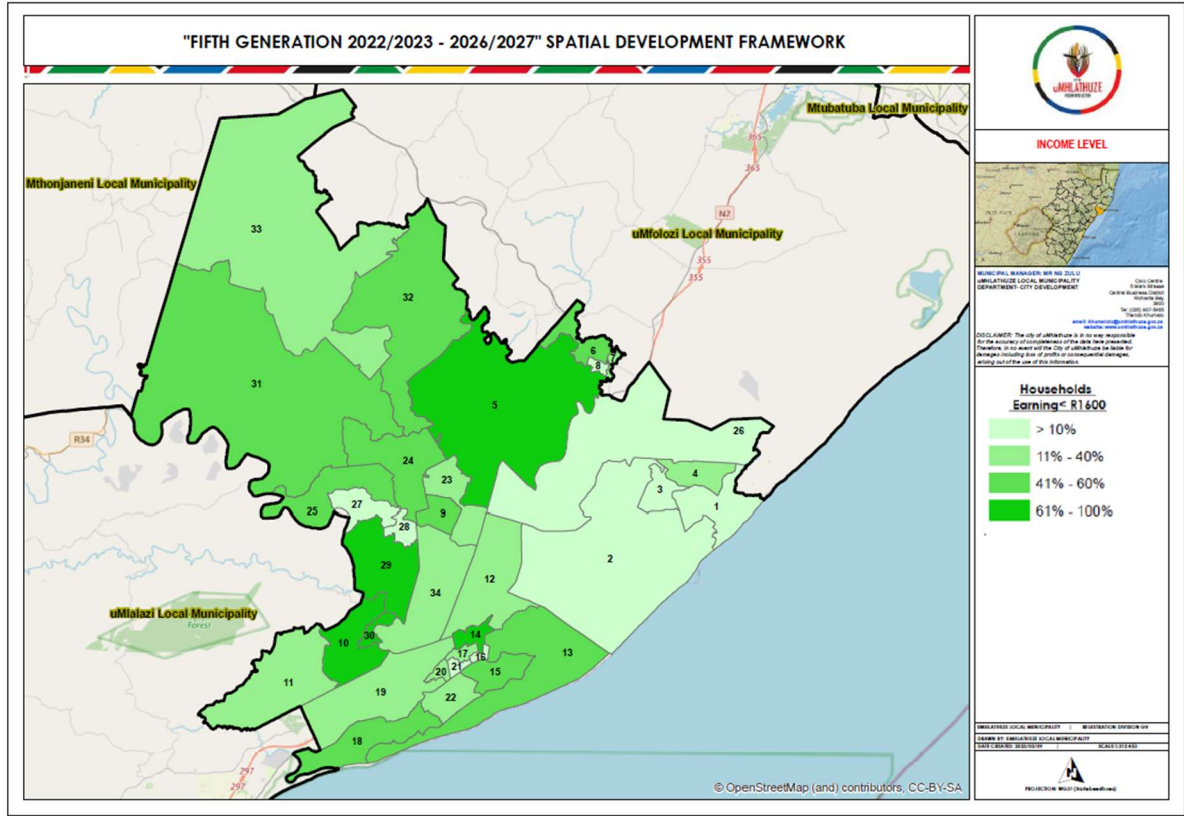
"FIFTH GENERATION 2022/2023 - 2026/2027" SPATIAL DEVELOPMENT FRAMEWORK

uMHLATHUZE

INCOME LEVEL

MUNICIPAL MANAGER: MR NG ZULU
uMHLATHUZE LOCAL MUNICIPALITY
DEPARTMENT- CITY DEVELOPMENT

Civic Centre
5 Mark Strasse
Central Business District
Richards Bay
3900
Tel: (035) 907-5000

DISCLAIMER: The city of uMhlathuze is in no way responsible for the accuracy of completeness of the data here presented. Therefore, in no event will the City of uMhlathuze be liable for damages including loss of profits or consequential damages, arising out of the use of this information.

Households Earning< R1600

> 10%

11% - 40%

41% - 60%

61% - 100%

Mtubatuba Local Municipality

Mthonjaneni Local Municipality

uMfolozi Local Municipality

uMlalazi Local Municipality

Forest

R34

N2

355

365

297

33

32

31

5

6

8

26

24

23

4

3

1

25

27

28

9

2

29

12

34

10

30

14

13

11

17

21

16

20

15

19

22

18

© OpenStreetMap (and) contributors, CC-BY-SA

UMHLATHUZE LOCAL MUNICIPALITY | REGISTRATION DIVISION GV

DRAWN BY: UMHLATHUZE LOCAL MUNICIPALITY

DATE CREATED: 2020/03/09 | SCALE: 1:313 433

N

PROJECTION: WG31 (Hartebeesthoek)